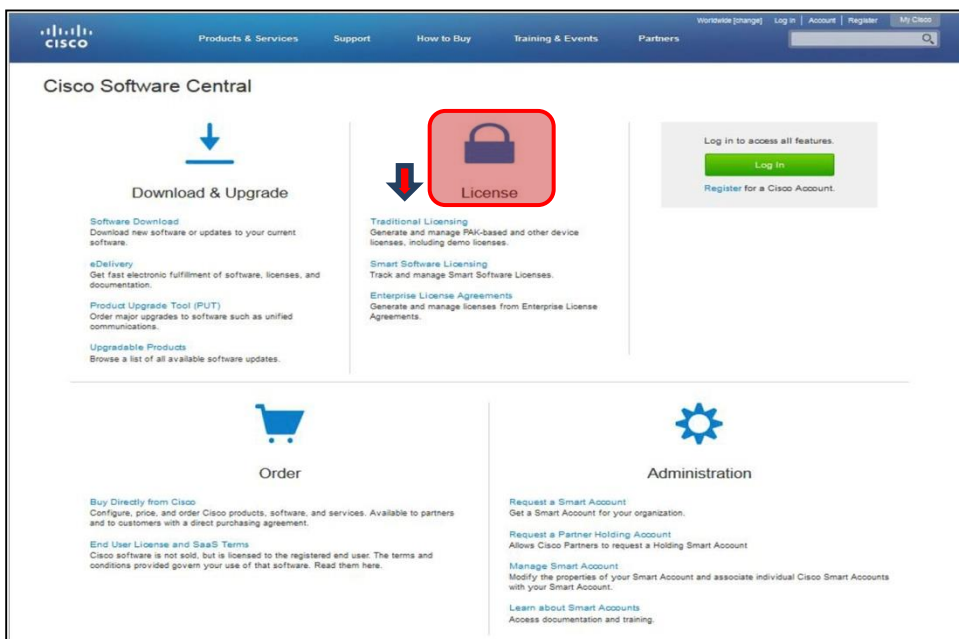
cisco

Products & Services Support How to Buy Training & Events Partners

Worldwide [change] Log In | Account | Register My Cisco

Cisco Software Central

Download & Upgrade

Software Download
Download new software or updates to your current software.

eDelivery
Get fast electronic fulfillment of software, licenses, and documentation.

Product Upgrade Tool (PUT)
Order major upgrades to software such as unified communications.

Upgradable Products
Browse a list of all available software updates.

License

Traditional Licensing
Generate and manage PAK-based and other device licenses, including demo licenses.

Smart Software Licensing
Track and manage Smart Software Licenses.

Enterprise License Agreements
Generate and manage licenses from Enterprise License Agreements.

Log in to access all features.

Log In

Register for a Cisco Account.

Order

Buy Directly from Cisco
Configure, price, and order Cisco products, software, and services. Available to partners and to customers with a direct purchasing agreement.

End User License and SaaS Terms
Cisco software is not sold, but is licensed to the registered end user. The terms and conditions provided govern your use of that software. Read them here.

Administration

Request a Smart Account
Get a Smart Account for your organization.

Request a Partner Holding Account
Allows Cisco Partners to request a Holding Smart Account

Manage Smart Account
Modify the properties of your Smart Account and associate individual Cisco Smart Accounts with your Smart Account.

Learn about Smart Accounts
Access documentation and training.